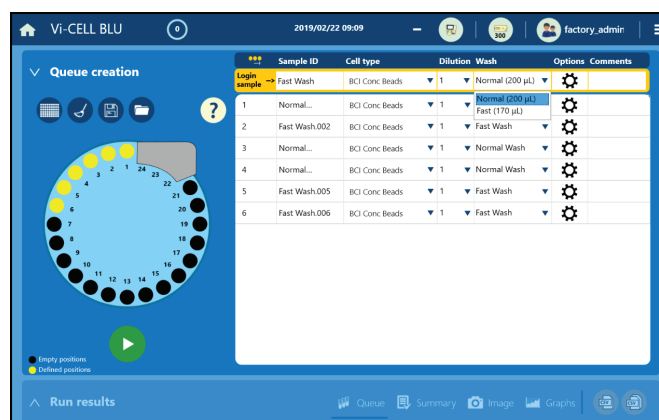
Vi-CELL BLU

0

2019/02/22 09:09

300

factory_admin

Queue creation

?

| | Sample ID | Cell type | Dilution | Wash | Options | Comments |
|---|---|---|---|---|---|---|
| Login sample → | Fast Wash | BCI Conc Beads | 1 | Normal (200 µL) | | |
| 1 | Normal... | BCI Conc Beads | 1 | Normal (200 µL) / Fast (170 µL) | | |
| 2 | Fast Wash.002 | BCI Conc Beads | 1 | Fast Wash | | |
| 3 | Normal... | BCI Conc Beads | 1 | Normal Wash | | |
| 4 | Normal... | BCI Conc Beads | 1 | Normal Wash | | |
| 5 | Fast Wash.005 | BCI Conc Beads | 1 | Fast Wash | | |
| 6 | Fast Wash.006 | BCI Conc Beads | 1 | Fast Wash | | |

1 2 3 4 5 6 7 8 9 10 11 12 13 14 15 16 17 18 19 20 21 22 23 24

Empty positions
Defined positions

Run results

Queue Summary Image Graphs